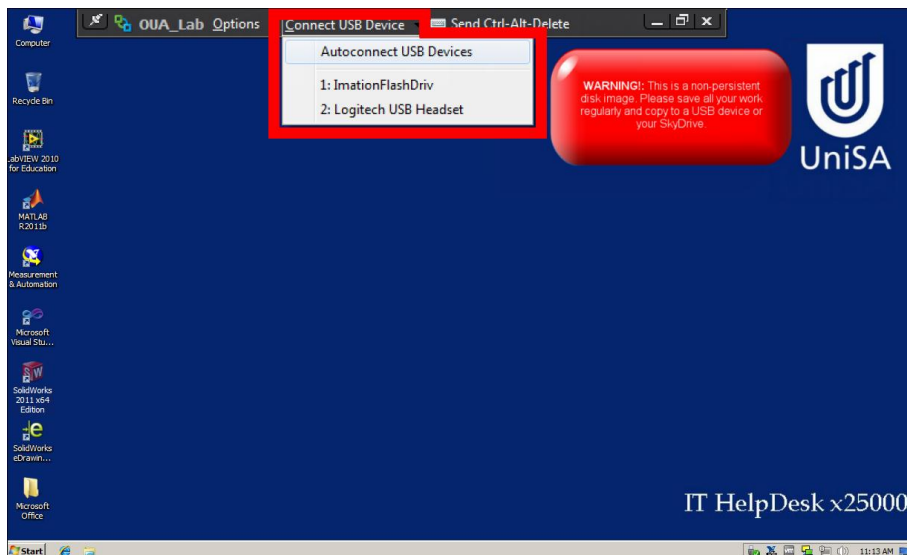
Computer

Recycle Bin

LabVIEW 2010 for Education

MATLAB R2011b

Measurement & Automation

Microsoft Visual Stu...

SolidWorks 2011 x64 Edition

SolidWorks eDrawin...

Microsoft Office

OUA_Lab Options Connect USB Device Send Ctrl-Alt-Delete

Autoconnect USB Devices

1: ImationFlashDriv

2: Logitech USB Headset

WARNING!: This is a non-persistent disk image. Please save all your work regularly and copy to a USB device or your SkyDrive.

UniSA

IT HelpDesk x25000

Start

11:13 AM